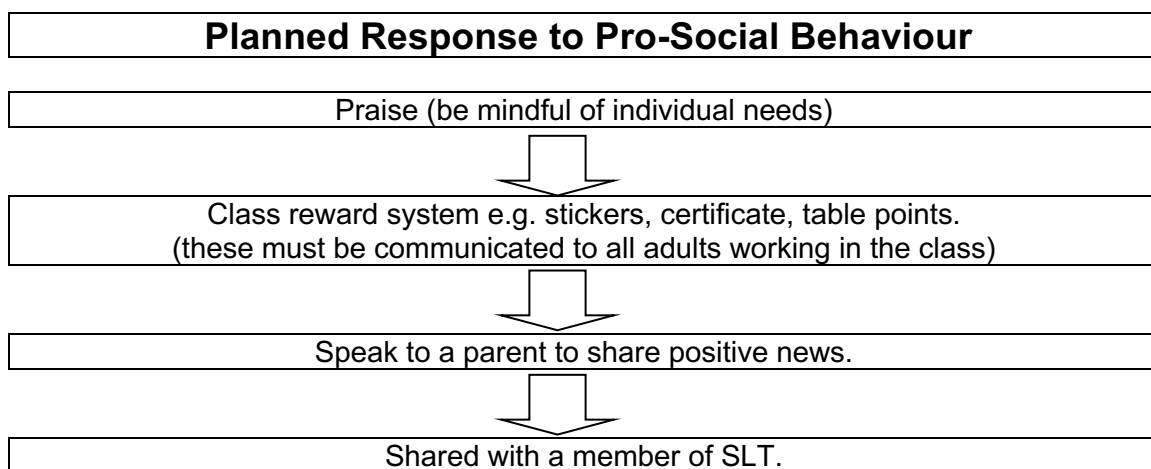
Planned Response to Pro-Social Behaviour

Praise (be mindful of individual needs)

Class reward system e.g. stickers, certificate, table points.
(these must be communicated to all adults working in the class)

Speak to a parent to share positive news.

Shared with a member of SLT.